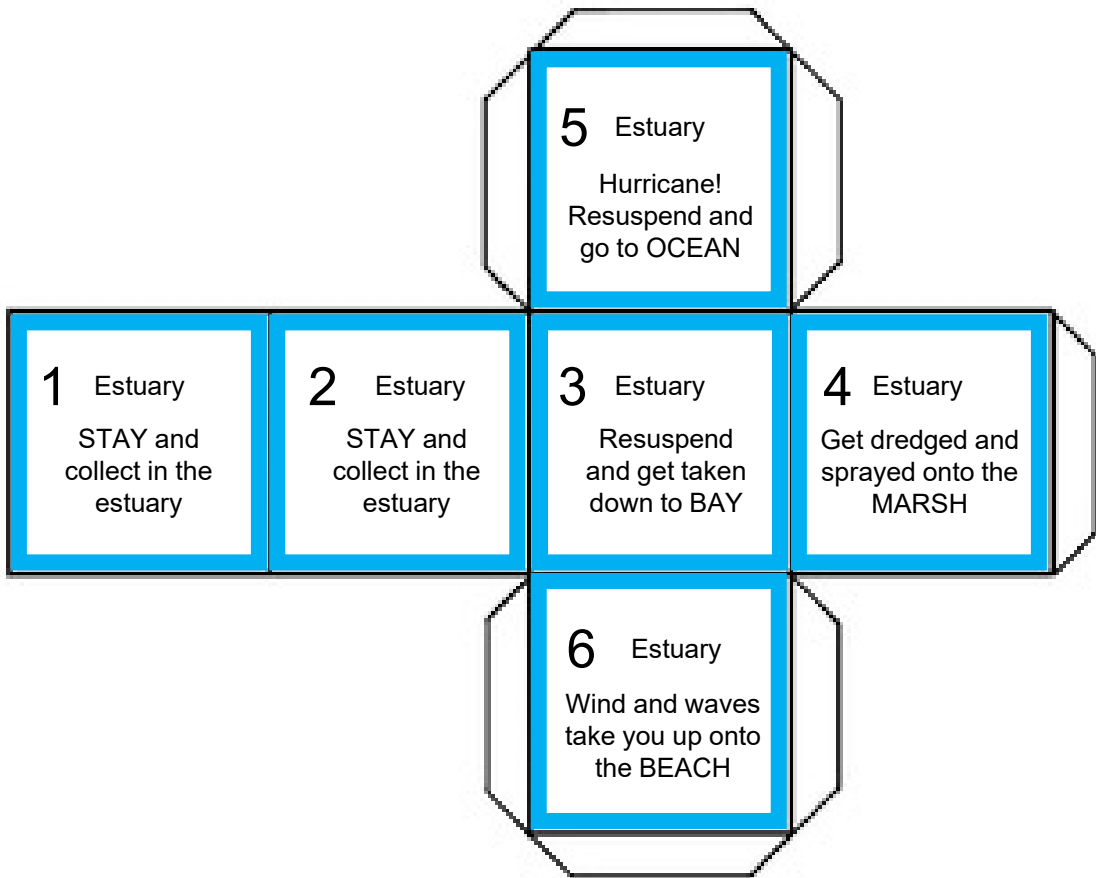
5 Estuary

Hurricane! Resuspend and go to OCEAN

1 Estuary

STAY and collect in the estuary

2 Estuary

STAY and collect in the estuary

3 Estuary

Resuspend and get taken down to BAY

4 Estuary

Get dredged and sprayed onto the MARSH

6 Estuary

Wind and waves take you up onto the BEACH